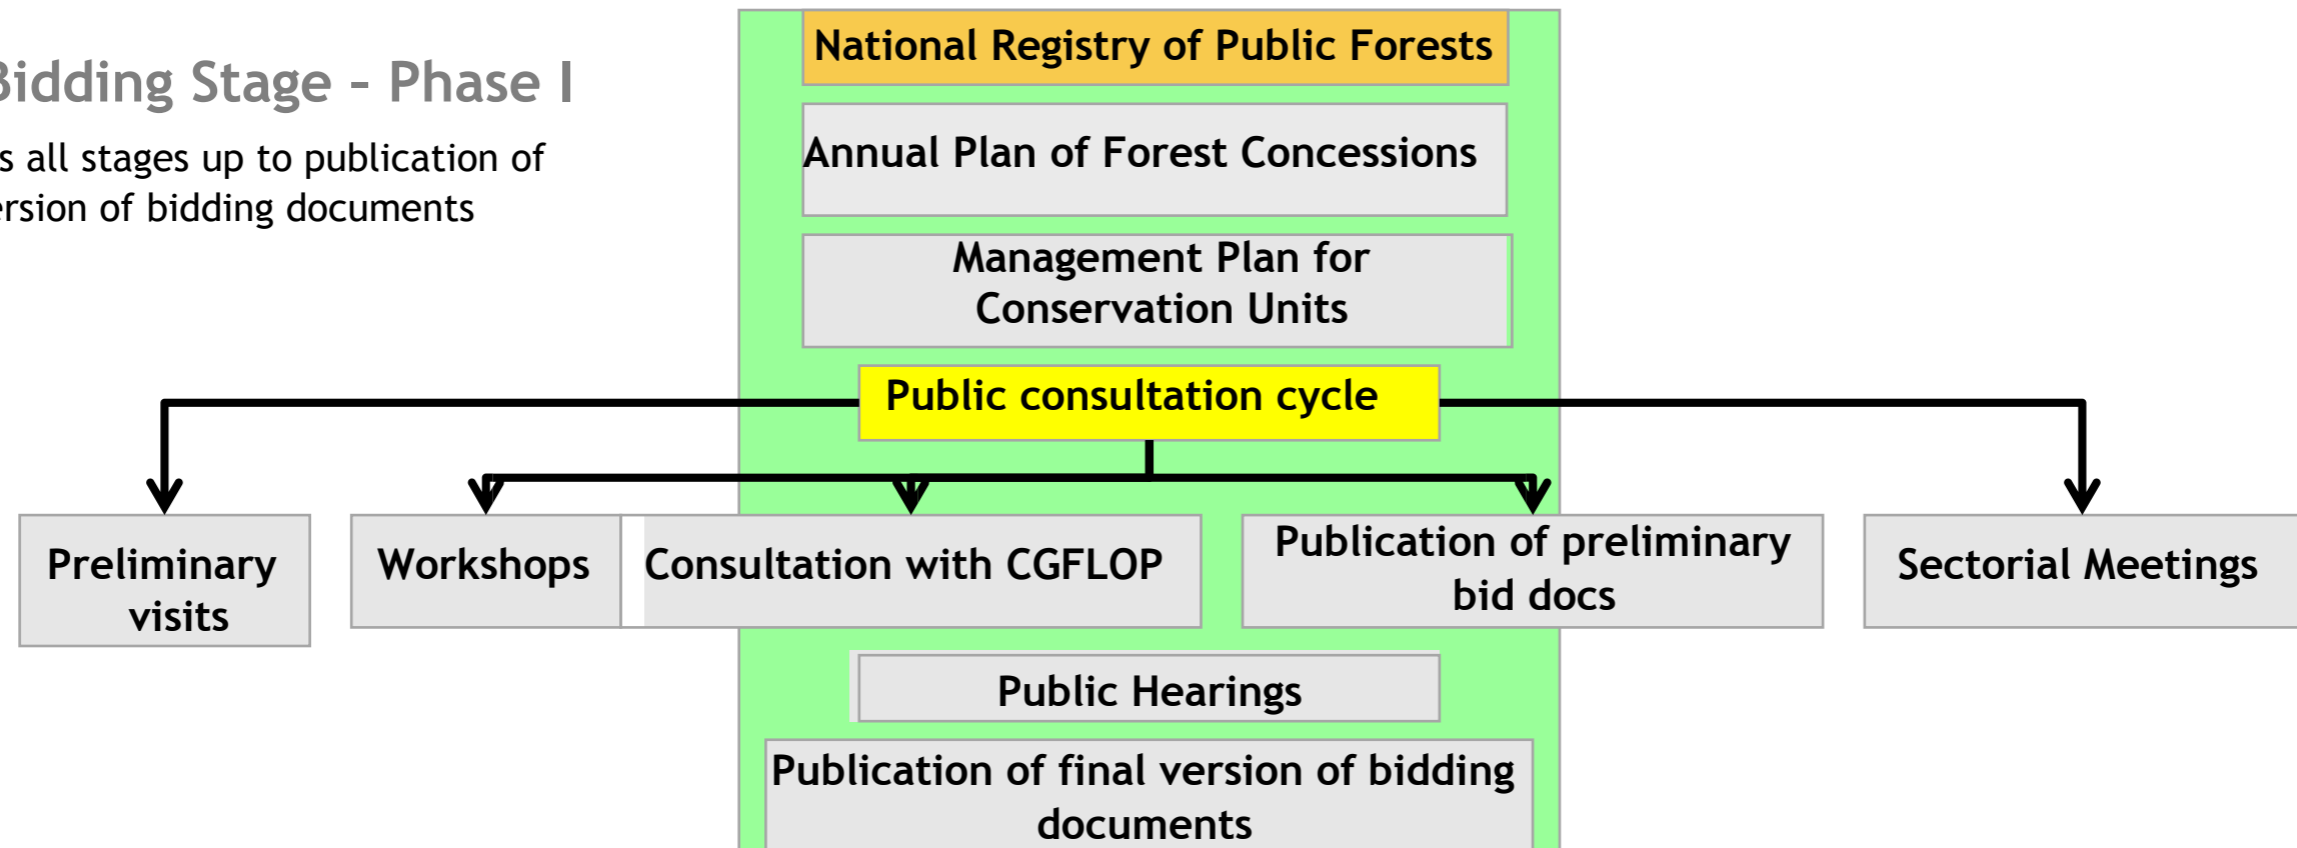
Bidding Stage – Phase I

s all stages up to publication of ersion of bidding documents

National Registry of Public Forests

Annual Plan of Forest Concessions

Management Plan for Conservation Units

Public consultation cycle

Preliminary visits

Workshops

Consultation with CGFLOP

Publication of preliminary bid docs

Sectorial Meetings

Public Hearings

Publication of final version of bidding documents